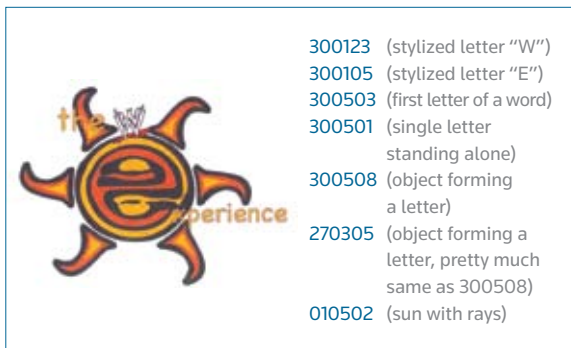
the

experience

300123 (stylized letter "W")
300105 (stylized letter "E")
300503 (first letter of a word)
300501 (single letter standing alone)
300508 (object forming a letter)
270305 (object forming a letter, pretty much same as 300508)
010502 (sun with rays)